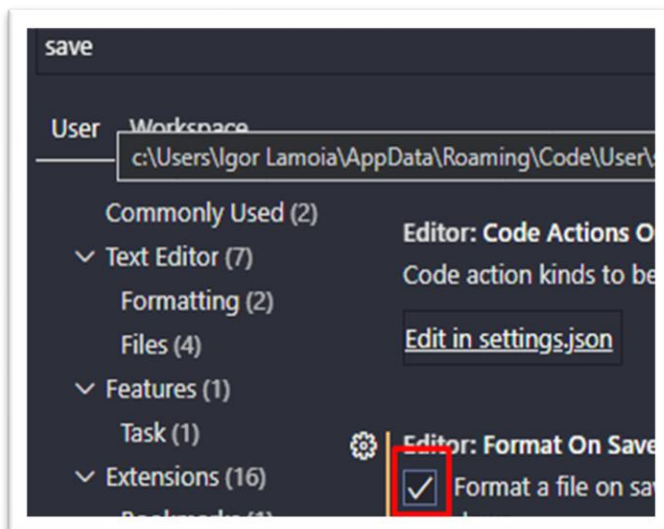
save

User Workspace

c:\Users\Igor Lamoia\AppData\Roaming\Code\User\s

Commonly Used (2)

Text Editor (7)

Formatting (2)

Files (4)

Features (1)

Task (1)

Extensions (16)

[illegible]

Editor: Code Actions O

Code action kinds to be

Edit in settings.json

Editor: Format On Save

Format a file on sa

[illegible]